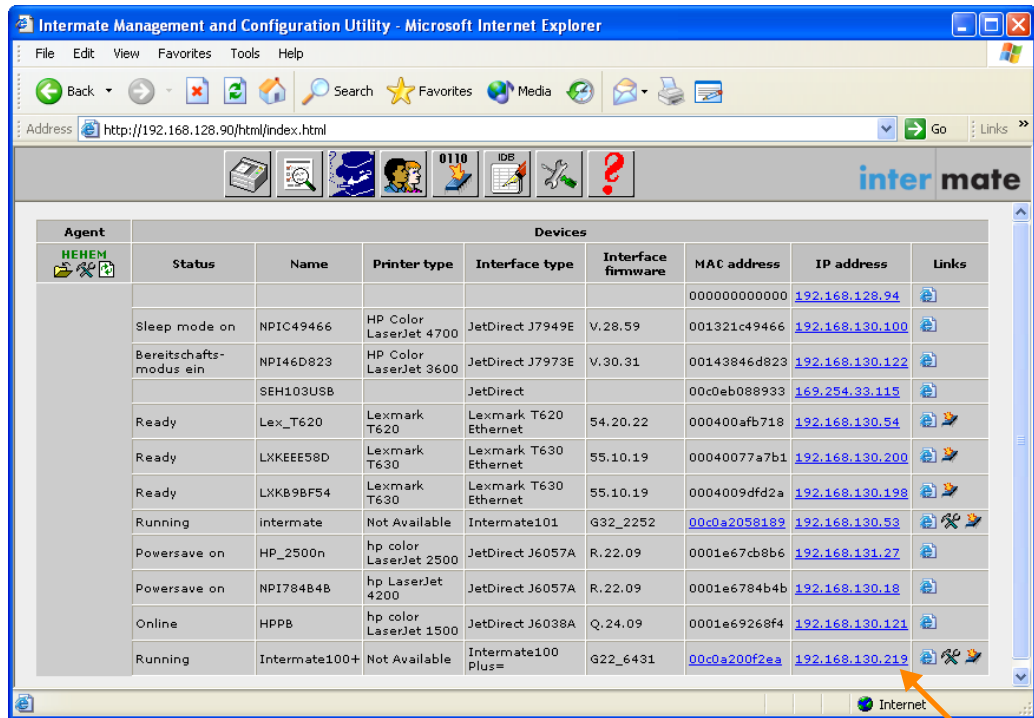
Intermate Management and Configuration Utility - Microsoft Internet Explorer

File Edit View Favorites Tools Help

Back Search Favorites Media

Address http://192.168.128.90/html/index.html Go Links

0110 IDB

inter mate

| Agent | Devices | | | | | | | |
|---|---|---|---|---|---|---|---|---|
| HEHEM | Status | Name | Printer type | Interface type | Interface firmware | MAC address | IP address | Links |
| | | | | | | 000000000000 | 192.168.128.94 | |
| | Sleep mode on | NPIC49466 | HP Color LaserJet 4700 | JetDirect J7949E | V.28.59 | 001321c49466 | 192.168.130.100 | |
| | Bereitschafts-modus ein | NPI46D823 | HP Color LaserJet 3600 | JetDirect J7973E | V.30.31 | 00143846d823 | 192.168.130.122 | |
| | | SEH103USB | | JetDirect | | 00c0eb088933 | 169.254.33.115 | |
| | Ready | Lex_T620 | Lexmark T620 | Lexmark T620 Ethernet | 54.20.22 | 000400afb718 | 192.168.130.54 | |
| | Ready | LXKEEE58D | Lexmark T630 | Lexmark T630 Ethernet | 55.10.19 | 00040077a7b1 | 192.168.130.200 | |
| | Ready | LXKB9BF54 | Lexmark T630 | Lexmark T630 Ethernet | 55.10.19 | 0004009dfd2a | 192.168.130.198 | |
| | Running | intermate | Not Available | Intermate101 | G32_2252 | 00c0a2058189 | 192.168.130.53 | |
| | Powersave on | HP_2500n | hp color LaserJet 2500 | JetDirect J6057A | R.22.09 | 0001e67cb8b6 | 192.168.131.27 | |
| | Powersave on | NPI784B4B | hp LaserJet 4200 | JetDirect J6057A | R.22.09 | 0001e6784b4b | 192.168.130.18 | |
| | Online | HPPB | hp color LaserJet 1500 | JetDirect J6038A | Q.24.09 | 0001e69268f4 | 192.168.130.121 | |
| | Running | Intermate100+ | Not Available | Intermate100 Plus= | G22_6431 | 00c0a200f2ea | 192.168.130.219 | |

Internet